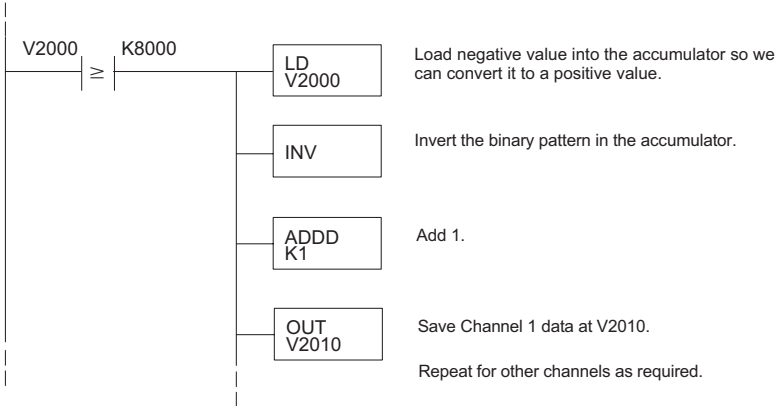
V2000 K8000

$\geq$

LD
V2000

Load negative value into the accumulator so we can convert it to a positive value.

INV

Invert the binary pattern in the accumulator.

ADDD
K1

Add 1.

OUT
V2010

Save Channel 1 data at V2010.

Repeat for other channels as required.